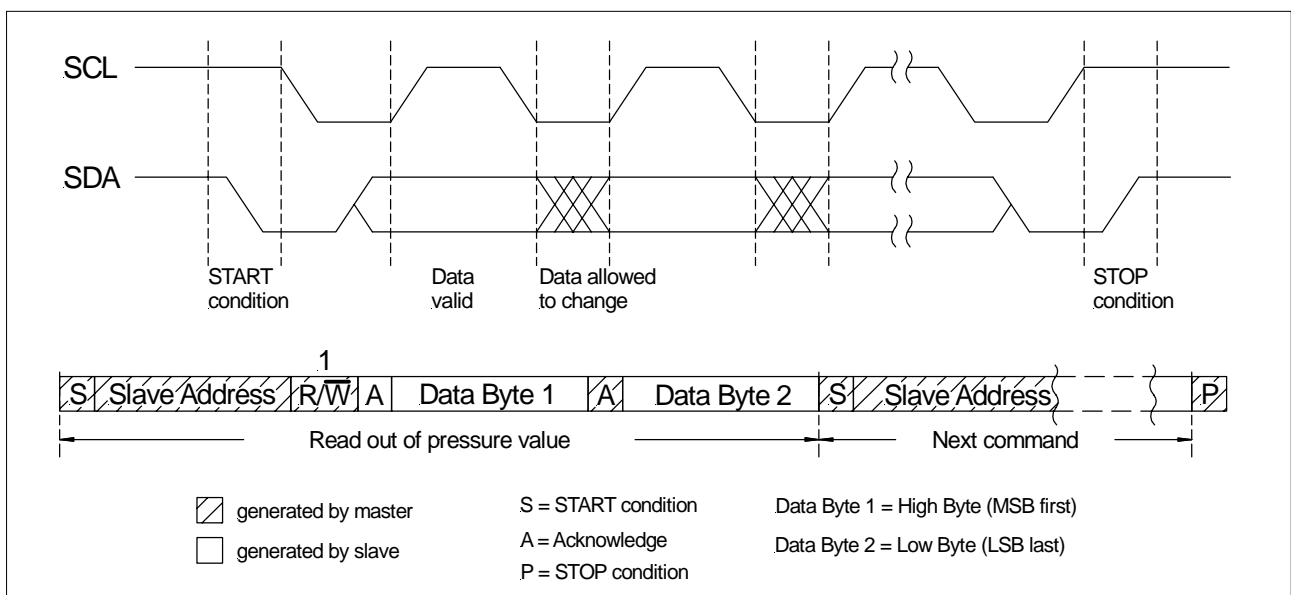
SCL

SDA

START condition

Data valid

Data allowed to change

STOP condition

1

| S | Slave Address | R/$\overline{W}$ | A | Data Byte 1 | A | Data Byte 2 | S | Slave Address | P |
|---|---|---|---|---|---|---|---|---|---|

Read out of pressure value

Next command

generated by master

generated by slave

S = START condition

A = Acknowledge

P = STOP condition

Data Byte 1 = High Byte (MSB first)

Data Byte 2 = Low Byte (LSB last)